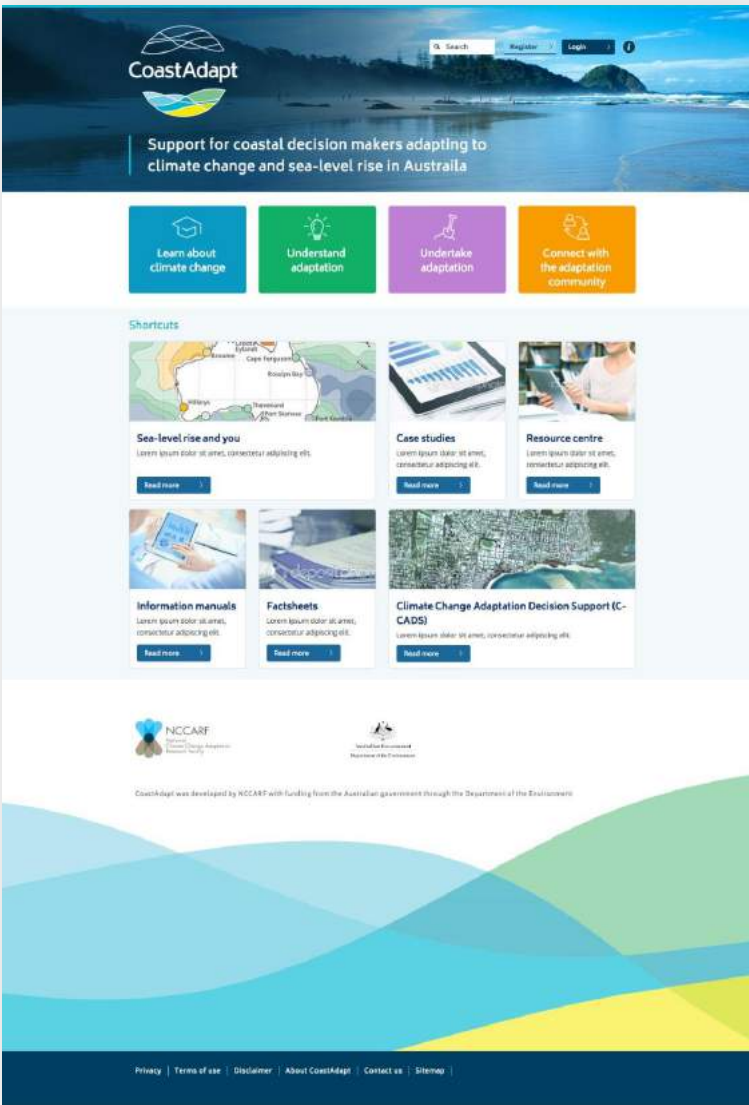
CoastAdapt

Search Register Login

Support for coastal decision makers adapting to climate change and sea-level rise in Australia

Learn about climate change

Understand adaptation

Undertake adaptation

Connect with the adaptation community

Shortcuts

Cape Ferguson
Rosslyn Bay
Hillarys
Threestand
Port Stanley
Port Kembla

Sea-level rise and you
Lorem ipsum dolor sit amet, consectetur adipiscing elit.
Read more

Case studies
Lorem ipsum dolor sit amet, consectetur adipiscing elit.
Read more

Resource centre
Lorem ipsum dolor sit amet, consectetur adipiscing elit.
Read more

Information manuals
Lorem ipsum dolor sit amet, consectetur adipiscing elit.
Read more

Factsheets
Lorem ipsum dolor sit amet, consectetur adipiscing elit.
Read more

Climate Change Adaptation Decision Support (C-CADS)
Lorem ipsum dolor sit amet, consectetur adipiscing elit.
Read more

NCCARF
National Climate Change Adaptation Research Facility

Australian Government
Department of the Environment

CoastAdapt was developed by NCCARF with funding from the Australian government through the Department of the Environment

Privacy | Terms of use | Disclaimer | About CoastAdapt | Contact us | Sitemap